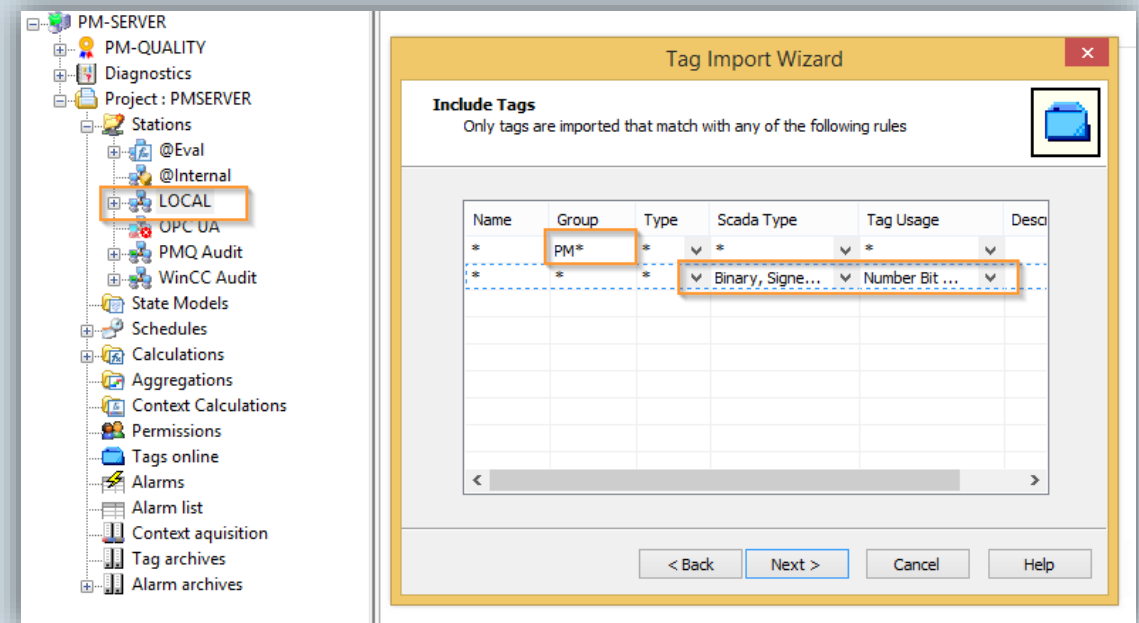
PM-SERVER
PM-QUALITY
Diagnostics
Project : PMSERVER
Stations
@Eval
@Internal
LOCAL
OPC UA
PMQ Audit
WinCC Audit
State Models
Schedules
Calculations
Aggregations
Context Calculations
Permissions
Tags online
Alarms
Alarm list
Context aquisition
Tag archives
Alarm archives

Tag Import Wizard

Include Tags
Only tags are imported that match with any of the following rules

| Name | Group | Type | Scada Type | Tag Usage | Desc |
|---|---|---|---|---|---|
| * | PM* | * | * | * | |
| * | * | * | Binary, Signe... | Number Bit ... | |

< Back
Next >
Cancel
Help